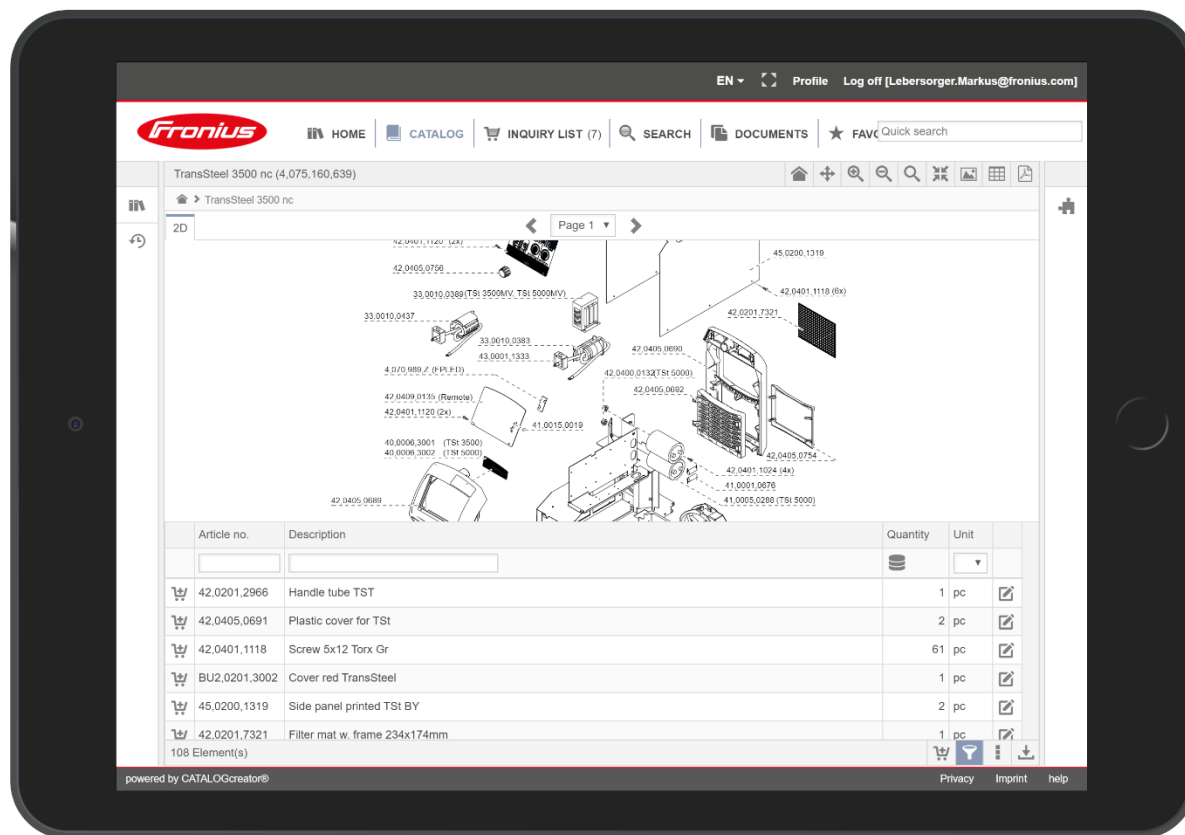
EN ▾ Profile Log off [Lebersorger.Markus@fronius.com]

Fronius

HOME CATALOG INQUIRY LIST (7) SEARCH DOCUMENTS FAVO Quick search

TransSteel 3500 nc (4,075,160,639)

TransSteel 3500 nc

2D

Page 1 ▾

42,0401,1120 (2x)
42,0405,0756
33,0010,0389 (TSt 3500MV, TSt 5000MV)
33,0010,0437
33,0010,0383
43,0001,1333
4,070,989,Z (FPLED)
42,0409,0135 (Remote)
42,0401,1120 (2x)
41,0015,0019
40,0006,3001 (TSt 3500)
40,0006,3002 (TSt 5000)
42,0405,0689
45,0200,1319
42,0401,1118 (6x)
42,0201,7321
42,0405,0690
42,0400,0132 (TSt 5000)
42,0405,0692
42,0405,0754
42,0401,1024 (4x)
41,0001,0676
41,0005,0288 (TSt 5000)

| | Article no. | Description | Quantity | Unit | |
|---|---|---|---|---|---|
| | 42,0201,2966 | Handle tube TST | 1 | pc | |
| | 42,0405,0691 | Plastic cover for TSt | 2 | pc | |
| | 42,0401,1118 | Screw 5x12 Torx Gr | 61 | pc | |
| | BU2,0201,3002 | Cover red TransSteel | 1 | pc | |
| | 45,0200,1319 | Side panel printed TSt BY | 2 | pc | |
| | 42,0201,7321 | Filter mat w. frame 234x174mm | 1 | pc | |

108 Element(s)

powered by CATALOGcreator®

Privacy Imprint help